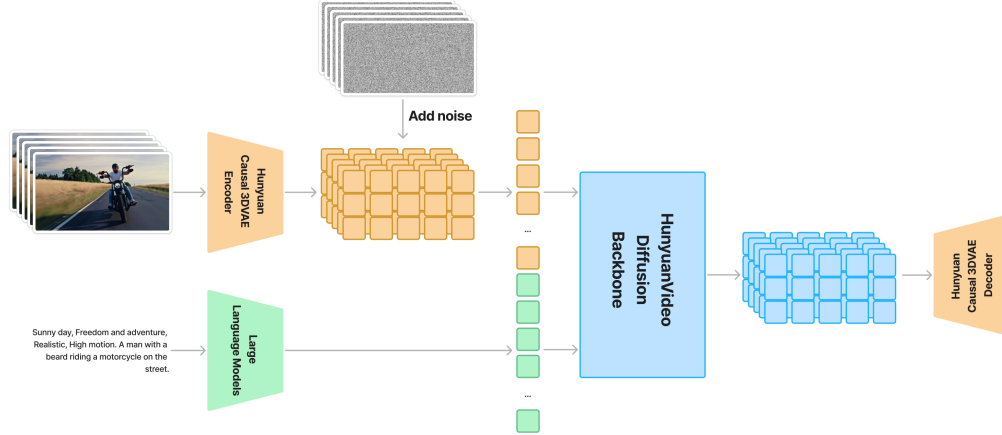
Add noise

Hunyuan Causal 3DVAE Encoder

...

HunyuanVideo Diffusion Backbone

Hunyuan Causal 3DVAE Decoder

Sunny day, Freedom and adventure, Realistic, High motion. A man with a beard riding a motorcycle on the street.

Large Language Models

...